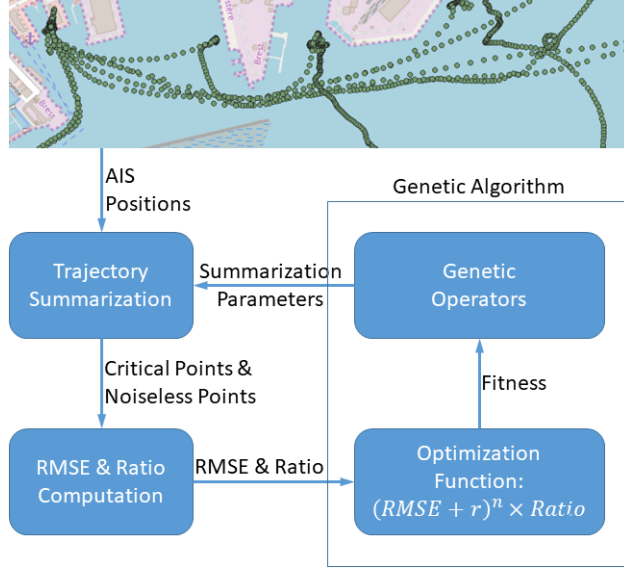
AIS Positions

Genetic Algorithm

Trajectory Summarization

Summarization Parameters

Genetic Operators

Critical Points & Noiseless Points

Fitness

RMSE & Ratio Computation

RMSE & Ratio

Optimization Function: $(RMSE + r)^n \times Ratio$